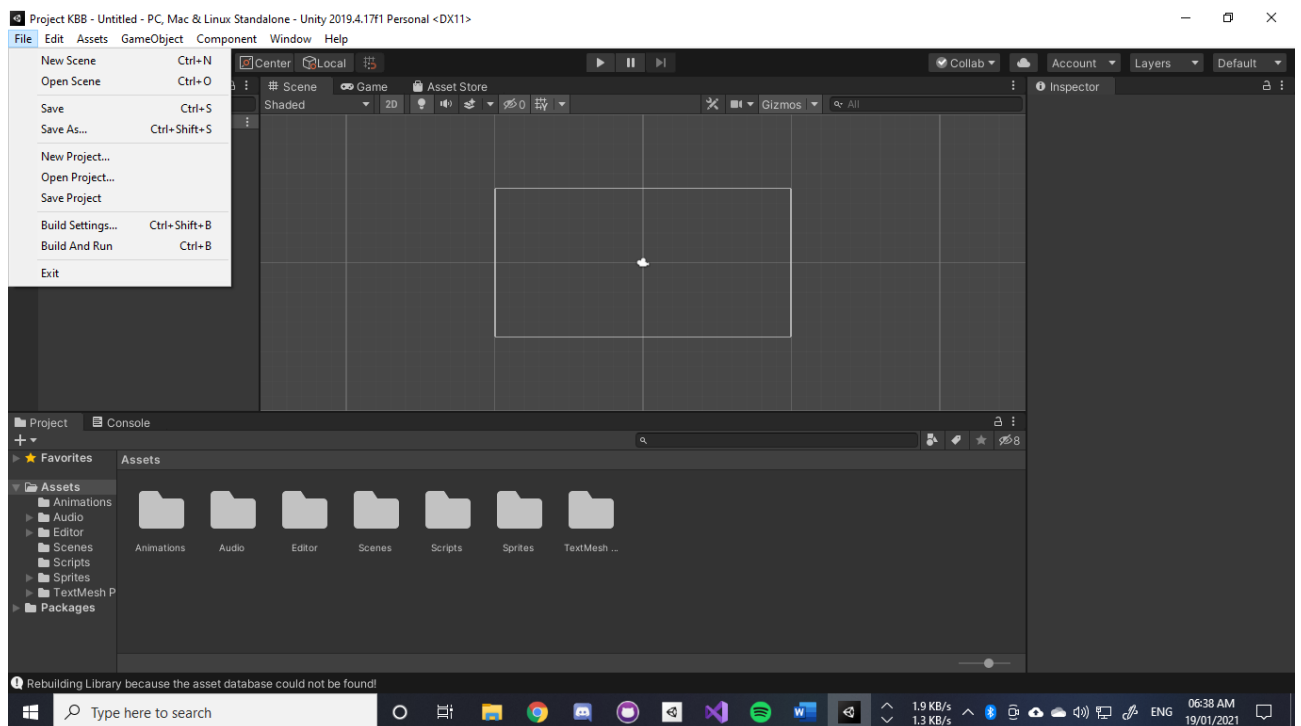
Project KBB - Untitled - PC, Mac & Linux Standalone - Unity 2019.4.17f1 Personal <DX11>

File Edit Assets GameObject Component Window Help

New Scene Ctrl+N
Open Scene Ctrl+O
Save Ctrl+S
Save As... Ctrl+Shift+S
New Project...
Open Project...
Save Project
Build Settings... Ctrl+Shift+B
Build And Run Ctrl+B
Exit

Center Local

Collab Account Layers Default

Scene Game Asset Store

Shaded 2D 0 Gizmos All

Inspector

Project Console

Favorites

Assets

Assets
Animations
Audio
Editor
Scenes
Scripts
Sprites
TextMesh P
Packages

8

Animations Audio Editor Scenes Scripts Sprites TextMesh ...

Rebuilding Library because the asset database could not be found!

Type here to search

1.9 KB/s
1.3 KB/s

ENG

06:38 AM
19/01/2021